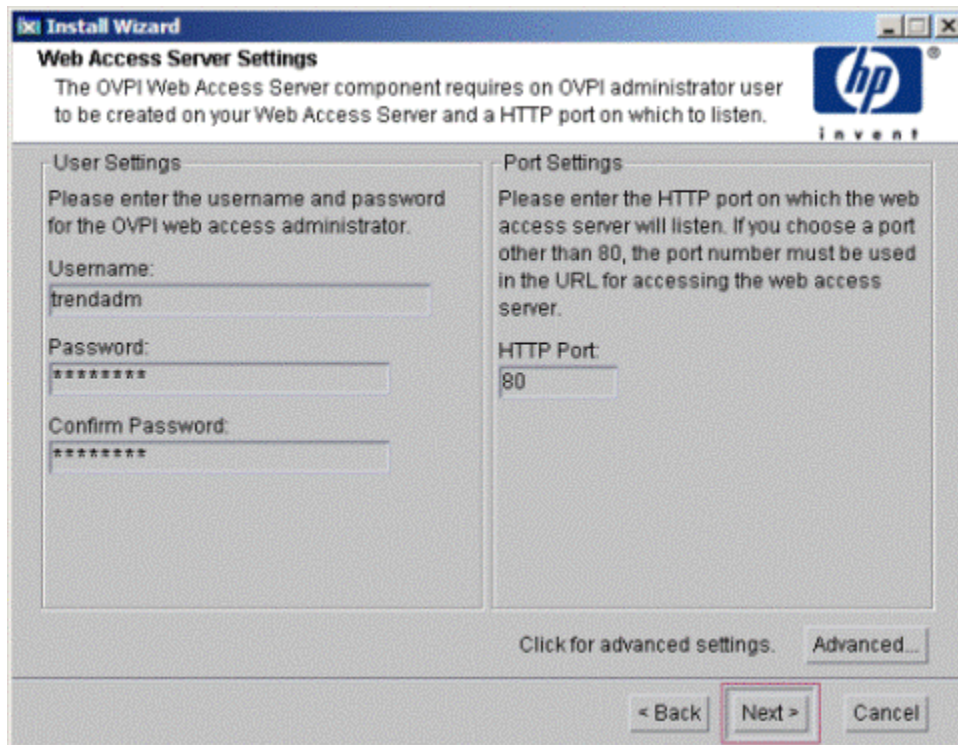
Install Wizard

Web Access Server Settings

The OVPI Web Access Server component requires on OVPI administrator user to be created on your Web Access Server and a HTTP port on which to listen.

hp

invent

User Settings

Please enter the username and password for the OVPI web access administrator.

Username:

trendadm

Password:

********

Confirm Password:

********

Port Settings

Please enter the HTTP port on which the web access server will listen. If you choose a port other than 80, the port number must be used in the URL for accessing the web access server.

HTTP Port:

80

Click for advanced settings.

Advanced...

< Back

Next >

Cancel